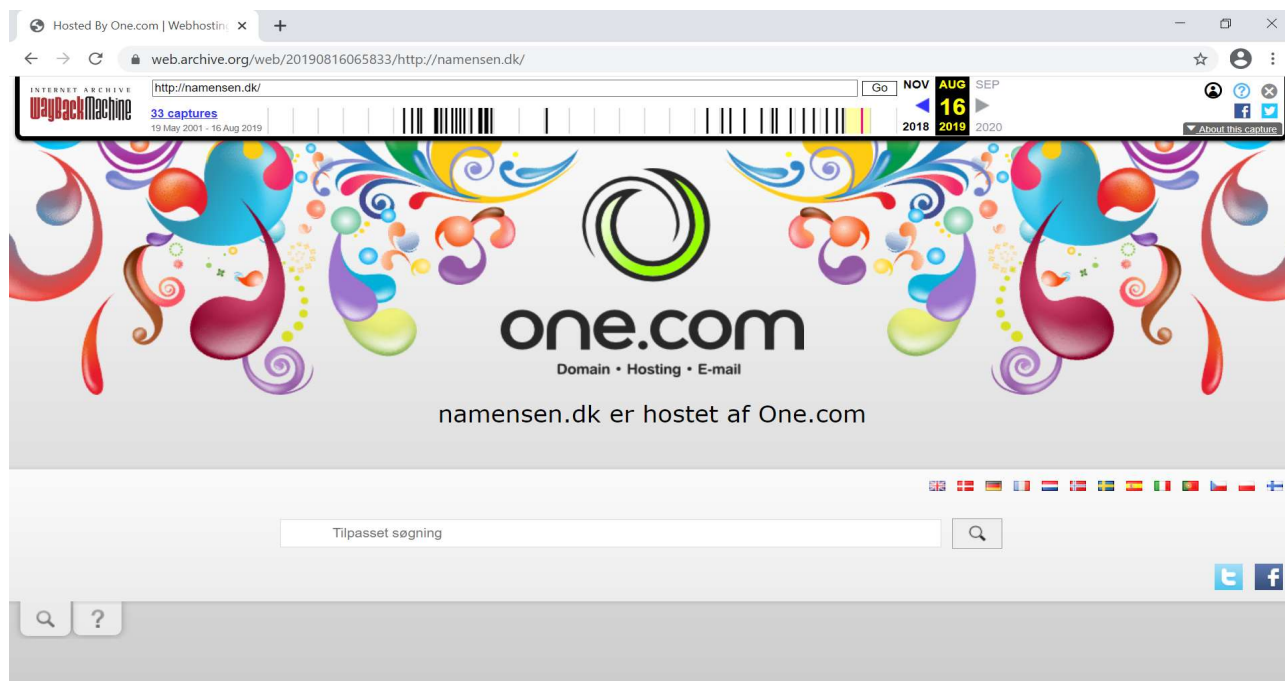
Hosted By One.com | Webhosting ×
+
web.archive.org/web/20190816065833/http://namensen.dk/
INTERNET ARCHIVE
WayBackMachine
http://namensen.dk/
Go
33 captures
19 May 2001 - 16 Aug 2019
NOV
AUG
SEP
16
2018
2019
2020
About this capture
one.com
Domain • Hosting • E-mail
namensen.dk er hostet af One.com
Tilpasset søgning
?